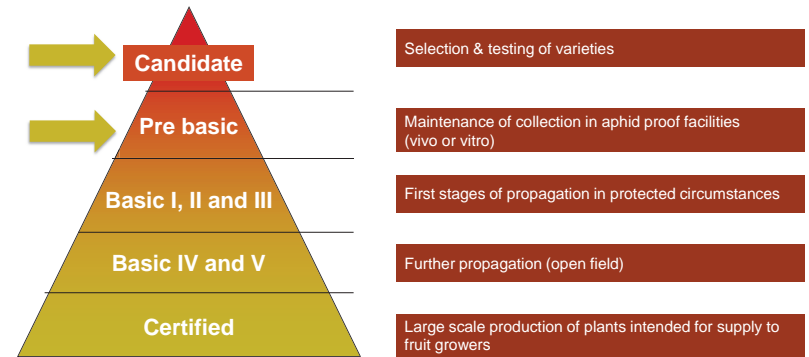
Candidate

Selection & testing of varieties

Pre basic

Maintenance of collection in aphid proof facilities (vivo or vitro)

Basic I, II and III

First stages of propagation in protected circumstances

Basic IV and V

Further propagation (open field)

Certified

Large scale production of plants intended for supply to fruit growers